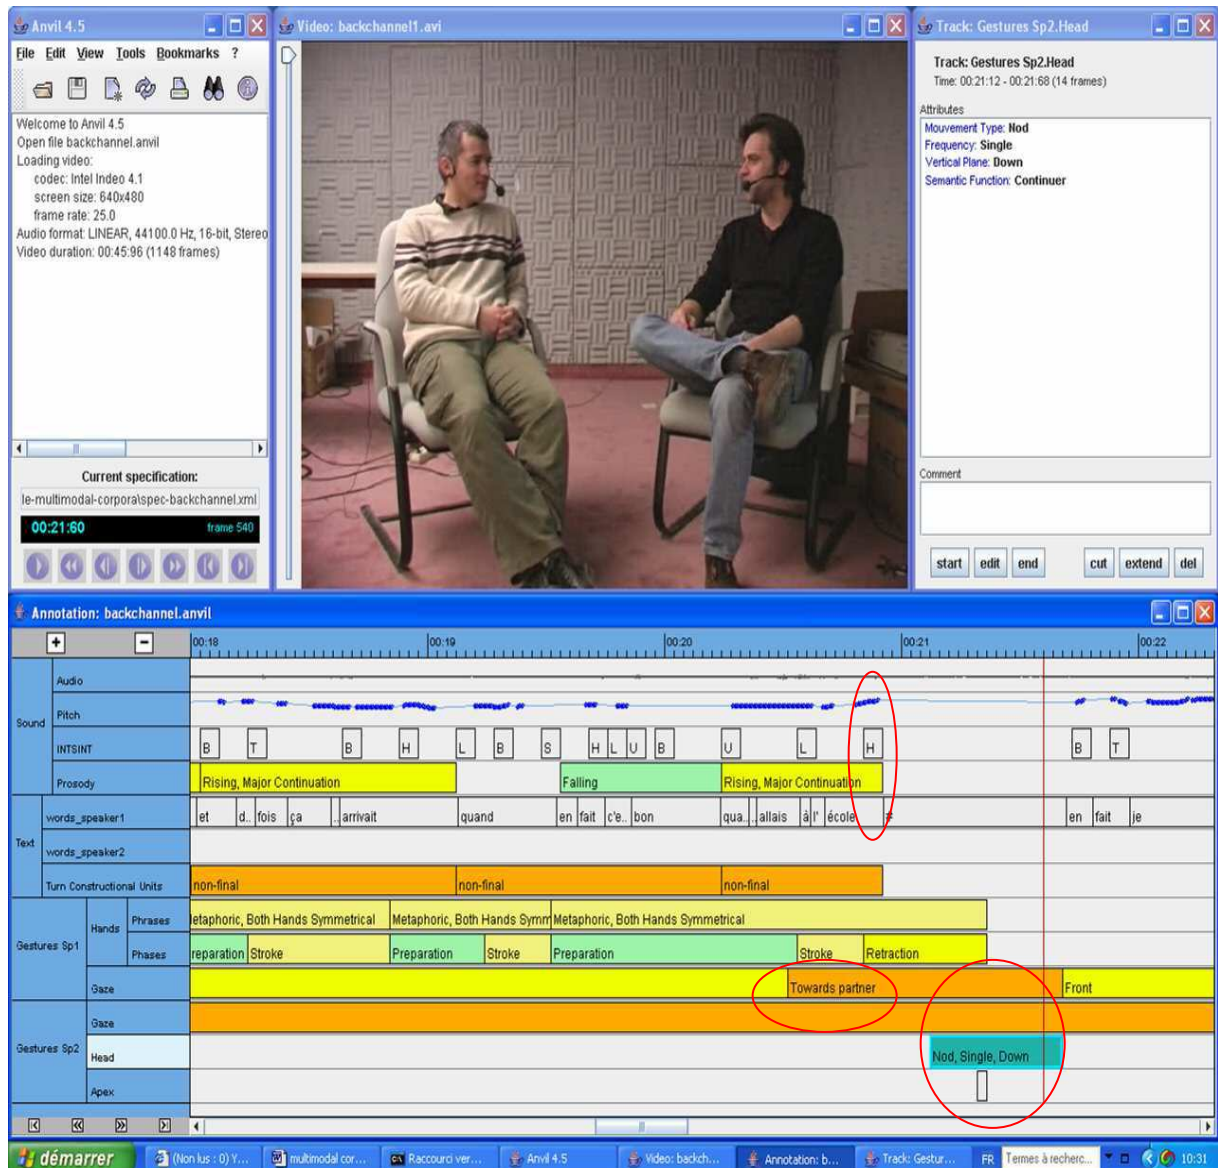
Anvil 4.5

File Edit View Tools Bookmarks ?

Welcome to Anvil 4.5
Open file backchannel.anvil
Loading video:
codec: Intel Indeo 4.1
screen size: 640x480
frame rate: 25.0
Audio format: LINEAR, 44100.0 Hz, 16-bit, Stereo
Video duration: 00:45:96 (1148 frames)

Current specification:
le-multimodal-corpora\spec-backchannel.xml

00:21:60 frame 540

Video: backchannel1.avi

Track: Gestures Sp2.Head

Track: Gestures Sp2.Head
Time: 00:21:12 - 00:21:68 (14 frames)

Attributes
Mouvement Type: Nod
Frequency: Single
Vertical Plane: Down
Semantic Function: Continuer

Comment

start edit end cut extend del

Annotation: backchannel.anvil

+ −

00:18 00:19 00:20 00:21 00:22

| | | |
|---|---|---|
| Sound | Audio | |
| | Pitch | |
| | INTSINT | B T B H L B S H L U B U L H B T |
| | Prosody | Rising, Major Continuation / Falling / Rising, Major Continuation |
| Text | words_speaker1 | et d.. fois ça arrivait quand en fait c'e.. bon qua.. allais à l' école # en fait je |
| | words_speaker2 | |
| | Turn Constructional Units | non-final / non-final / non-final |
| Gestures Sp1 | Hands Phrases | etaphoric, Both Hands Symmetrical / Metaphoric, Both Hands Symm / Metaphoric, Both Hands Symmetrical |
| | Hands Phases | reparation / Stroke / Preparation / Stroke / Preparation / Stroke / Retraction |
| | Gaze | Towards partner / Front |
| Gestures Sp2 | Gaze | |
| | Head | Nod, Single, Down |
| | Apex | |

démarrer (Non lus : 0) Y... multimodal cor... Raccourci ver... Anvil 4.5 Video: backch... Annotation: b... Track: Gestur... FR Termes à recherc... 10:31